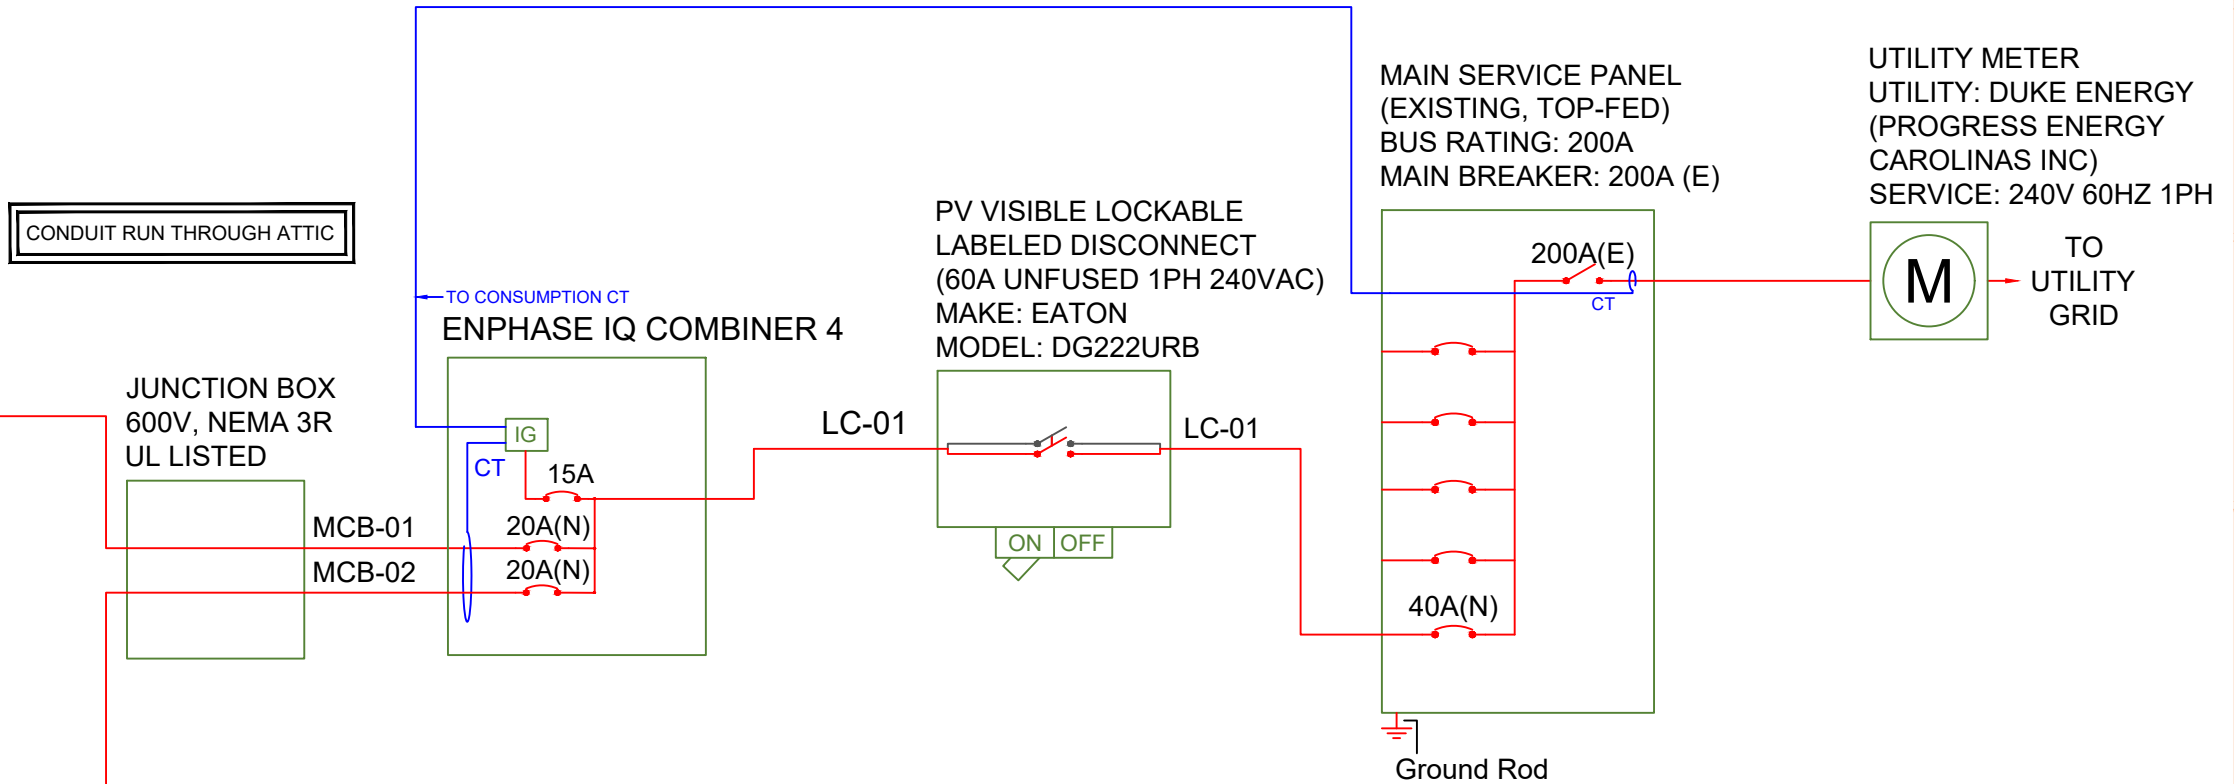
CONDUIT RUN THROUGH ATTIC

TO CONSUMPTION CT

ENPHASE IQ COMBINER 4

JUNCTION BOX
600V, NEMA 3R
UL LISTED

IG

CT

15A

MCB-01

20A(N)

MCB-02

20A(N)

LC-01

PV VISIBLE LOCKABLE
LABELED DISCONNECT
(60A UNFUSED 1PH 240VAC)
MAKE: EATON
MODEL: DG222URB

ON OFF

LC-01

MAIN SERVICE PANEL
(EXISTING, TOP-FED)
BUS RATING: 200A
MAIN BREAKER: 200A (E)

200A(E)

CT

40A(N)

Ground Rod

UTILITY METER
UTILITY: DUKE ENERGY
(PROGRESS ENERGY
CAROLINAS INC)
SERVICE: 240V 60HZ 1PH

M

TO
UTILITY
GRID